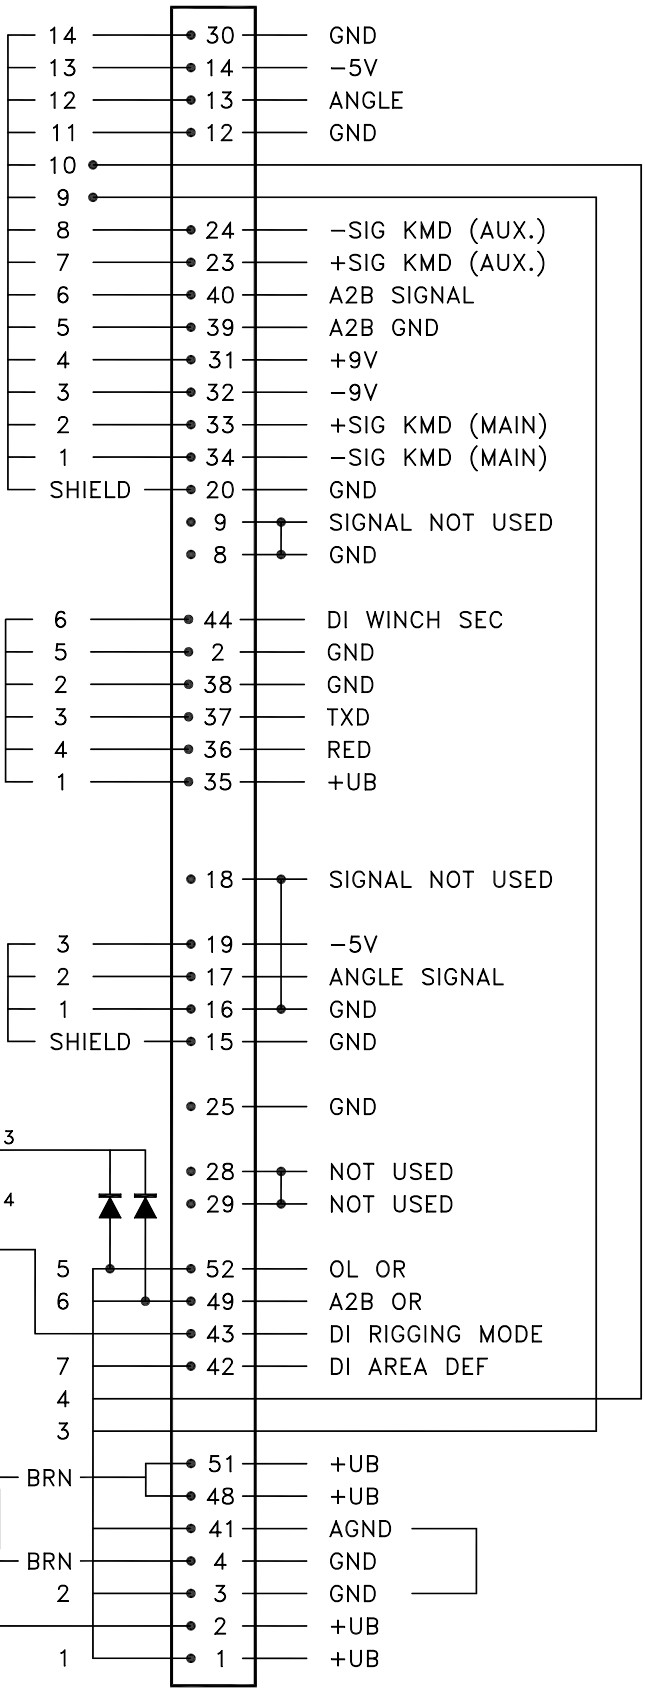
14 30 GND
13 14 −5V
12 13 ANGLE
11 12 GND
10
9
8 24 −SIG KMD (AUX.)
7 23 +SIG KMD (AUX.)
6 40 A2B SIGNAL
5 39 A2B GND
4 31 +9V
3 32 −9V
2 33 +SIG KMD (MAIN)
1 34 −SIG KMD (MAIN)
SHIELD 20 GND
9 SIGNAL NOT USED
8 GND

6 44 DI WINCH SEC
5 2 GND
2 38 GND
3 37 TXD
4 36 RED
1 35 +UB

18 SIGNAL NOT USED
3 19 −5V
2 17 ANGLE SIGNAL
1 16 GND
SHIELD 15 GND

25 GND
3
28 NOT USED
4
29 NOT USED
5 52 OL OR
6 49 A2B OR
43 DI RIGGING MODE
7 42 DI AREA DEF
4
3
BRN 51 +UB
48 +UB
41 AGND
BRN 4 GND
2 3 GND
2 +UB
1 1 +UB